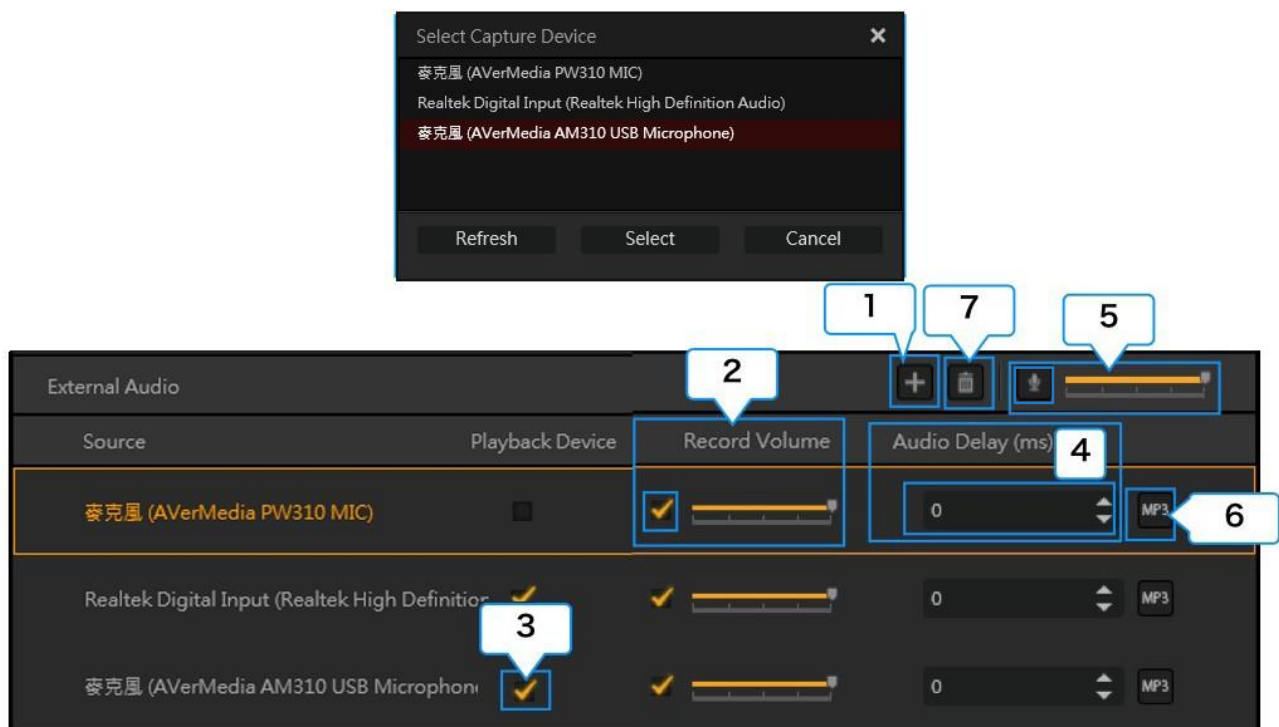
Select Capture Device
麥克風 (AVerMedia PW310 MIC)
Realtek Digital Input (Realtek High Definition Audio)
麥克風 (AVerMedia AM310 USB Microphone)

Refresh Select Cancel

1 7 5

External Audio

2

Source Playback Device Record Volume Audio Delay (ms)

4

麥克風 (AVerMedia PW310 MIC) 0 MP3 6

Realtek Digital Input (Realtek High Definitio 0 MP3

3

麥克風 (AVerMedia AM310 USB Microphon 0 MP3